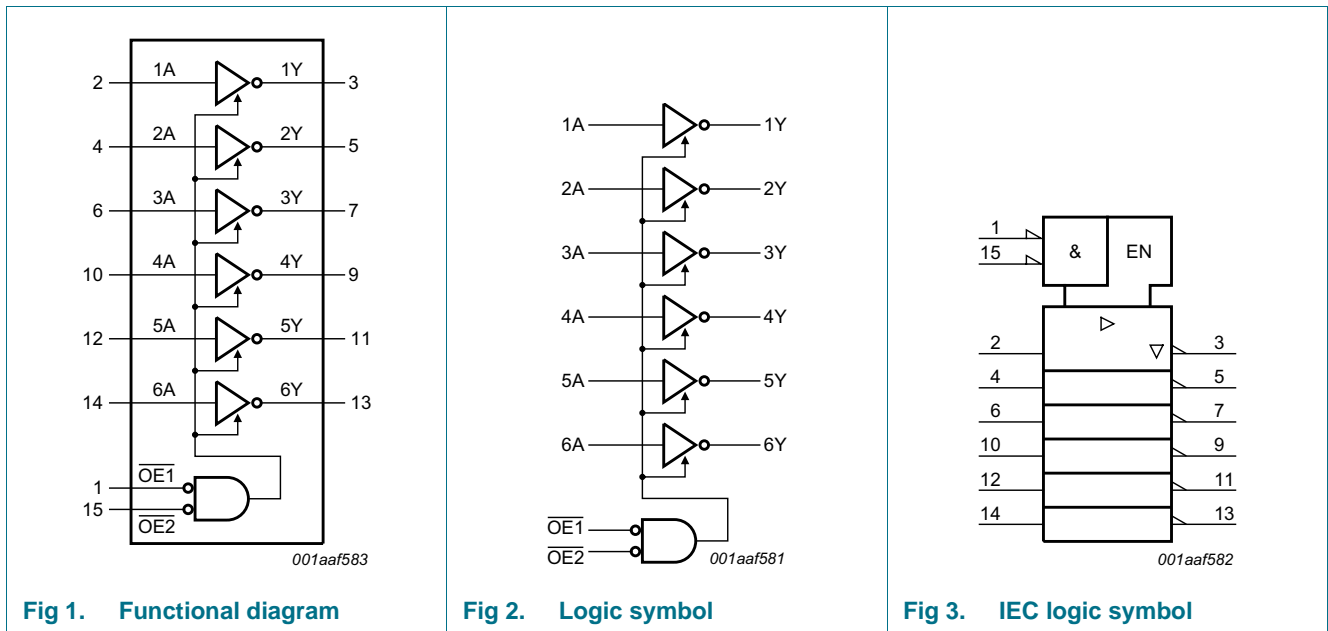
2 1A 1Y 3
4 2A 2Y 5
6 3A 3Y 7
10 4A 4Y 9
12 5A 5Y 11
14 6A 6Y 13
1 $\overline{OE1}$
15 $\overline{OE2}$
001aaf583

Fig 1. Functional diagram

1A 1Y
2A 2Y
3A 3Y
4A 4Y
5A 5Y
6A 6Y
$\overline{OE1}$
$\overline{OE2}$
001aaf581

Fig 2. Logic symbol

1
15
&
EN
▷
2 ▽ 3
4 5
6 7
10 9
12 11
14 13
001aaf582

Fig 3. IEC logic symbol